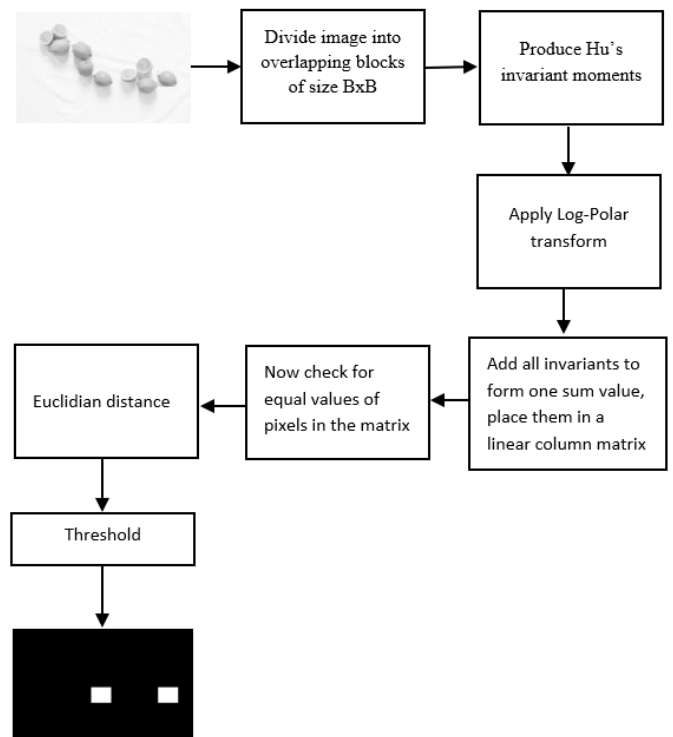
Divide image into overlapping blocks of size BxB

Produce Hu's invariant moments

Apply Log-Polar transform

Add all invariants to form one sum value, place them in a linear column matrix

Now check for equal values of pixels in the matrix

Euclidian distance

Threshold